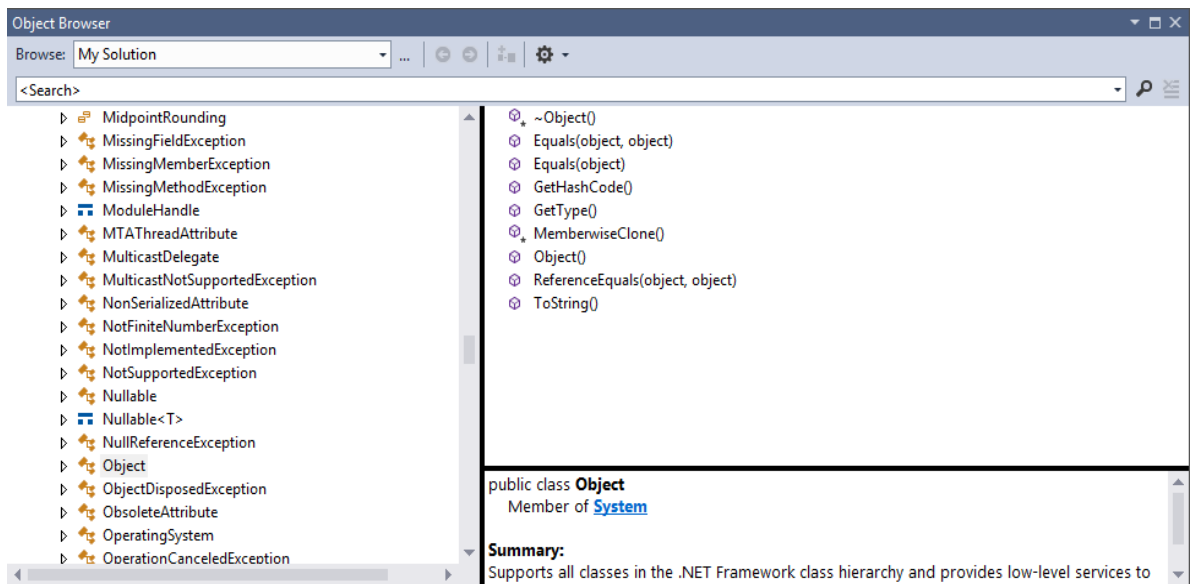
Object Browser

Browse: My Solution ...

<Search>

MidpointRounding
MissingFieldException
MissingMemberException
MissingMethodException
ModuleHandle
MTAThreadAttribute
MulticastDelegate
MulticastNotSupportedException
NonSerializedAttribute
NotFiniteNumberException
NotImplementedException
NotSupportedException
Nullable
Nullable<T>
NullReferenceException
Object
ObjectDisposedException
ObsoleteAttribute
OperatingSystem
OperationCanceledException

~Object()
Equals(object, object)
Equals(object)
GetHashCode()
GetType()
MemberwiseClone()
Object()
ReferenceEquals(object, object)
ToString()

public class **Object**
Member of System

**Summary:**
Supports all classes in the .NET Framework class hierarchy and provides low-level services to